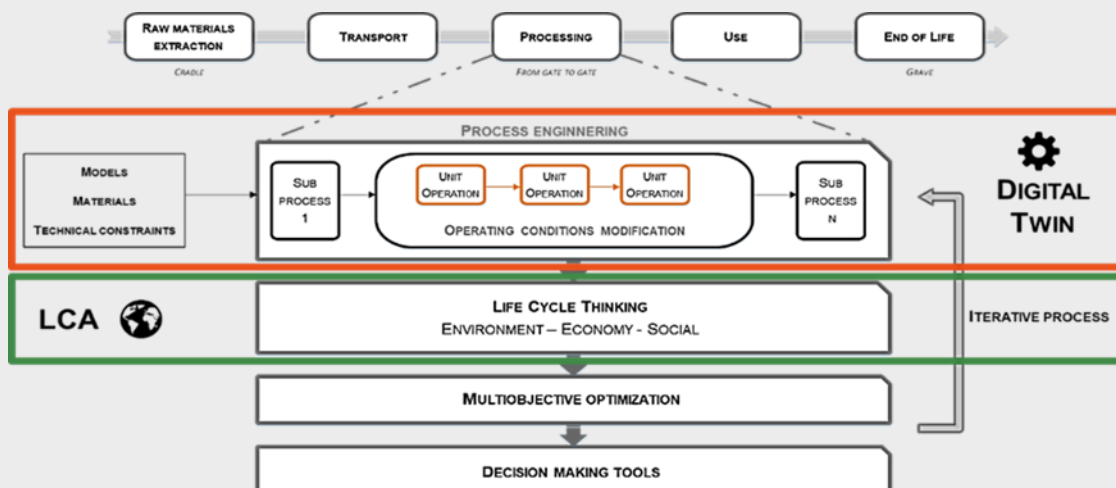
Raw materials extraction
Cradle
Transport
Processing
From gate to gate
Use
End of Life
Grave

Process enginnering
Models
Materials
Technical constraints
Sub process 1
Unit Operation
Unit Operation
Unit Operation
Operating conditions modification
Sub process N
Digital Twin

LCA
Life Cycle Thinking
Environment – Economy - Social
Iterative process

Multiobjective optimization

Decision making tools